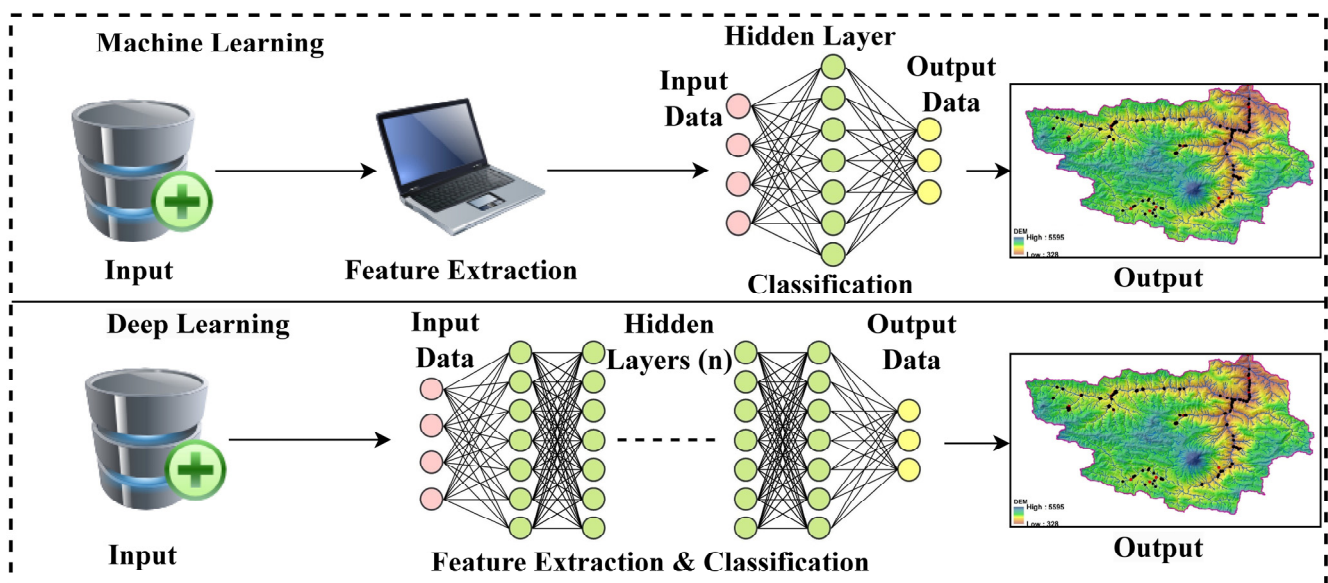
Machine Learning

Input

Feature Extraction

Hidden Layer

Input Data

Output Data

Classification

DEM
High : 5595
Low : 328

Output

Deep Learning

Input

Input Data

Hidden Layers (n)

Output Data

Feature Extraction & Classification

DEM
High : 5595
Low : 328

Output